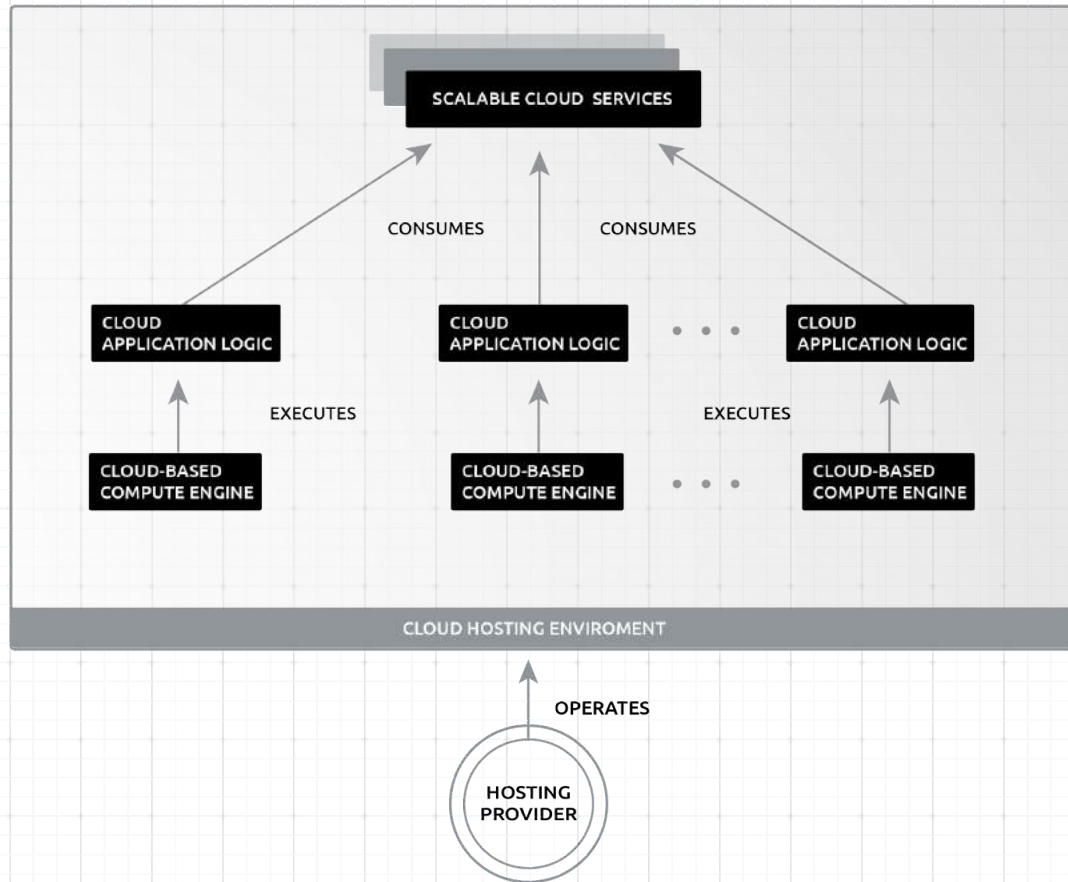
SCALABLE CLOUD SERVICES

CONSUMES

CONSUMES

CLOUD APPLICATION LOGIC

CLOUD APPLICATION LOGIC

CLOUD APPLICATION LOGIC

EXECUTES

EXECUTES

CLOUD-BASED COMPUTE ENGINE

CLOUD-BASED COMPUTE ENGINE

CLOUD-BASED COMPUTE ENGINE

CLOUD HOSTING ENVIROMENT

OPERATES

HOSTING PROVIDER